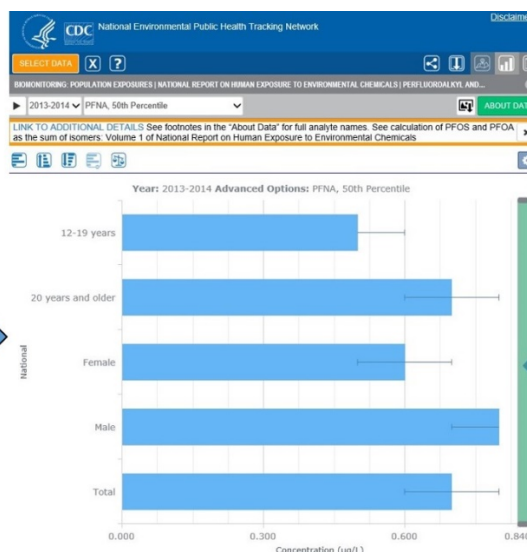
CDC National Environmental Public Health Tracking Network

Disclaime

SELECT DATA X ?

BIOMONITORING: POPULATION EXPOSURES | NATIONAL REPORT ON HUMAN EXPOSURE TO ENVIRONMENTAL CHEMICALS | PERFLUORALKYL AND...

2013-2014 PFNA, 50th Percentile

ABOUT DAT

LINK TO ADDITIONAL DETAILS See footnotes in the "About Data" for full analyte names. See calculation of PFOS and PFOA as the sum of isomers: Volume 1 of National Report on Human Exposure to Environmental Chemicals

Year: 2013-2014 Advanced Options: PFNA, 50th Percentile

National

12-19 years

20 years and older

Female

Male

Total

0.000

0.300

0.600

0.840

Concentration (µg/L)